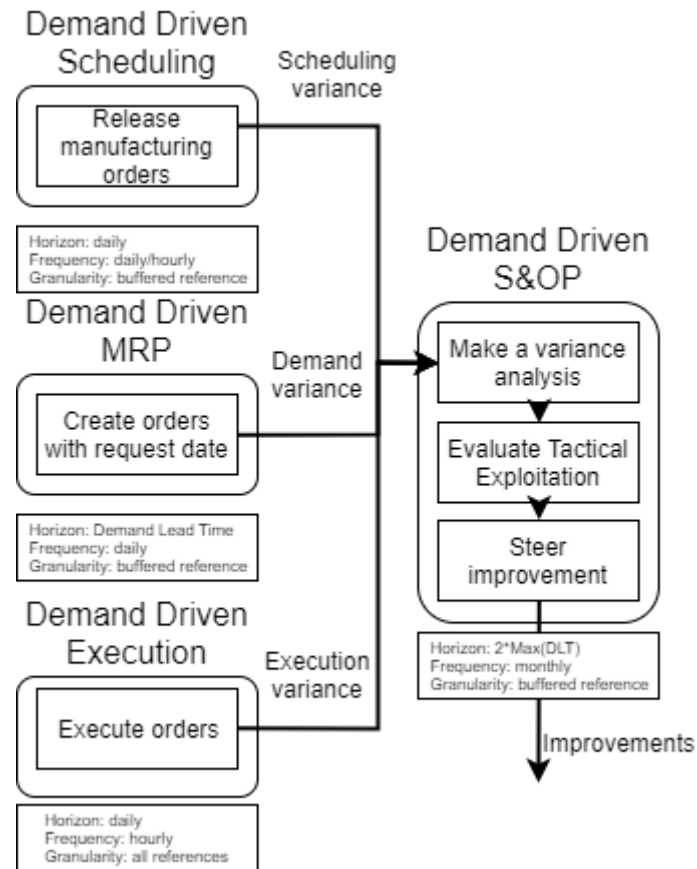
Demand Driven Scheduling

Scheduling variance

Release manufacturing orders

Horizon: daily
Frequency: daily/hourly
Granularity: buffered reference

Demand Driven MRP

Demand variance

Create orders with request date

Horizon: Demand Lead Time
Frequency: daily
Granularity: buffered reference

Demand Driven Execution

Execution variance

Execute orders

Horizon: daily
Frequency: hourly
Granularity: all references

Demand Driven S&OP

Make a variance analysis

Evaluate Tactical Exploitation

Steer improvement

Horizon: 2*Max(DLT)
Frequency: monthly
Granularity: buffered reference

Improvements